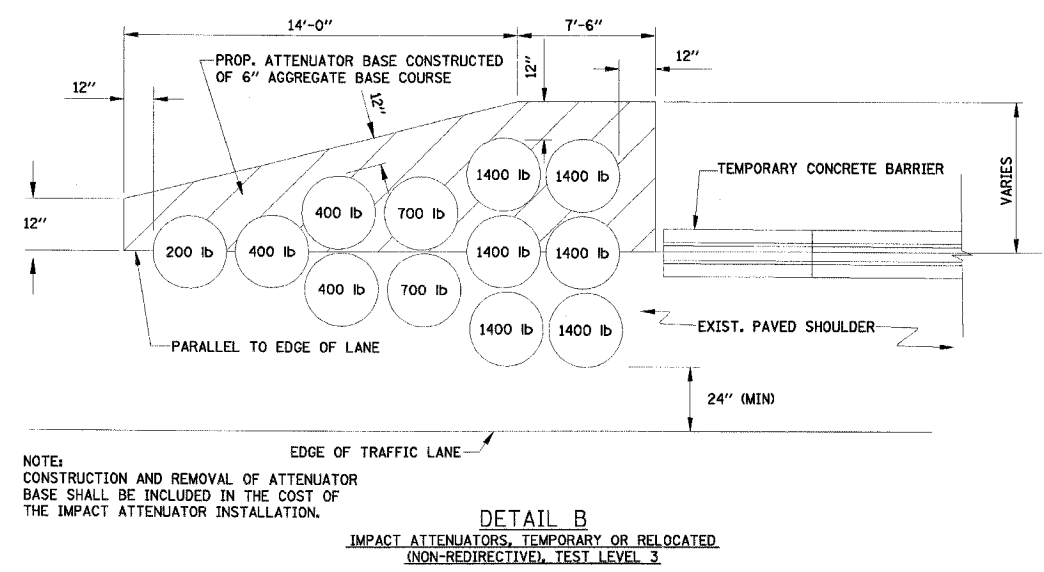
14'-0"

7'-6"

PROP. ATTENUATOR BASE CONSTRUCTED OF 6" AGGREGATE BASE COURSE

12"

12"

12"

12"

12"

VARIES

TEMPORARY CONCRETE BARRIER

1400 lb

1400 lb

400 lb

700 lb

200 lb

400 lb

1400 lb

1400 lb

400 lb

700 lb

1400 lb

1400 lb

EXIST. PAVED SHOULDER

PARALLEL TO EDGE OF LANE

24" (MIN)

EDGE OF TRAFFIC LANE

NOTE:
CONSTRUCTION AND REMOVAL OF ATTENUATOR BASE SHALL BE INCLUDED IN THE COST OF THE IMPACT ATTENUATOR INSTALLATION.

DETAIL B
IMPACT ATTENUATORS, TEMPORARY OR RELOCATED (NON-REDIRECTIVE), TEST LEVEL 3